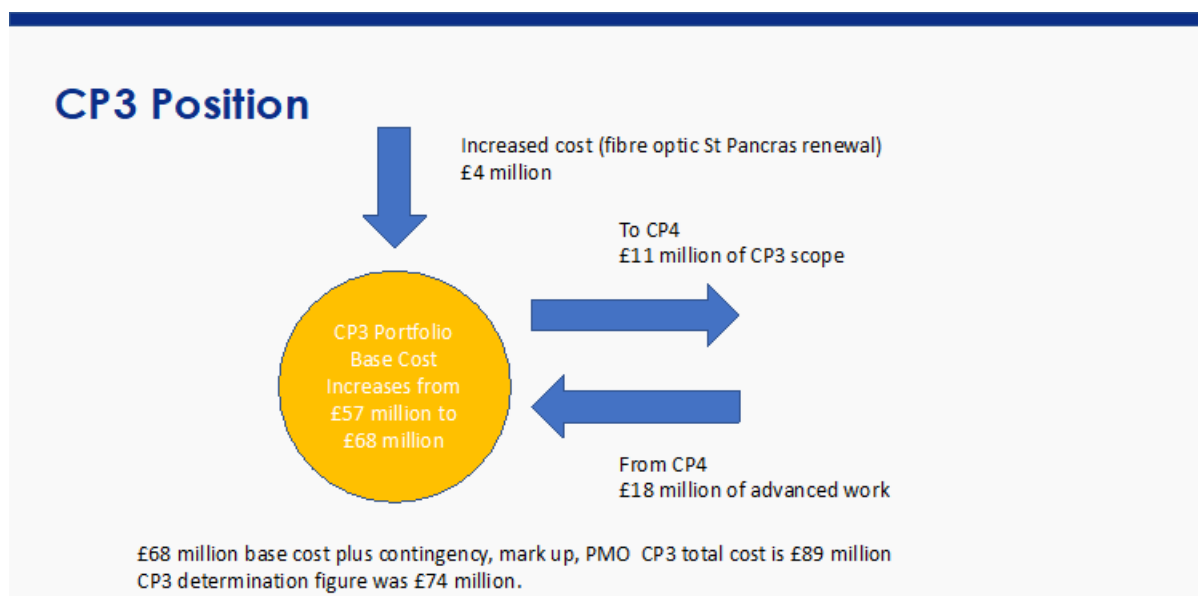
CP3 Position

Increased cost (fibre optic St Pancras renewal)
£4 million

To CP4
£11 million of CP3 scope

CP3 Portfolio Base Cost Increases from £57 million to £68 million

From CP4
£18 million of advanced work

£68 million base cost plus contingency, mark up, PMO CP3 total cost is £89 million
CP3 determination figure was £74 million.